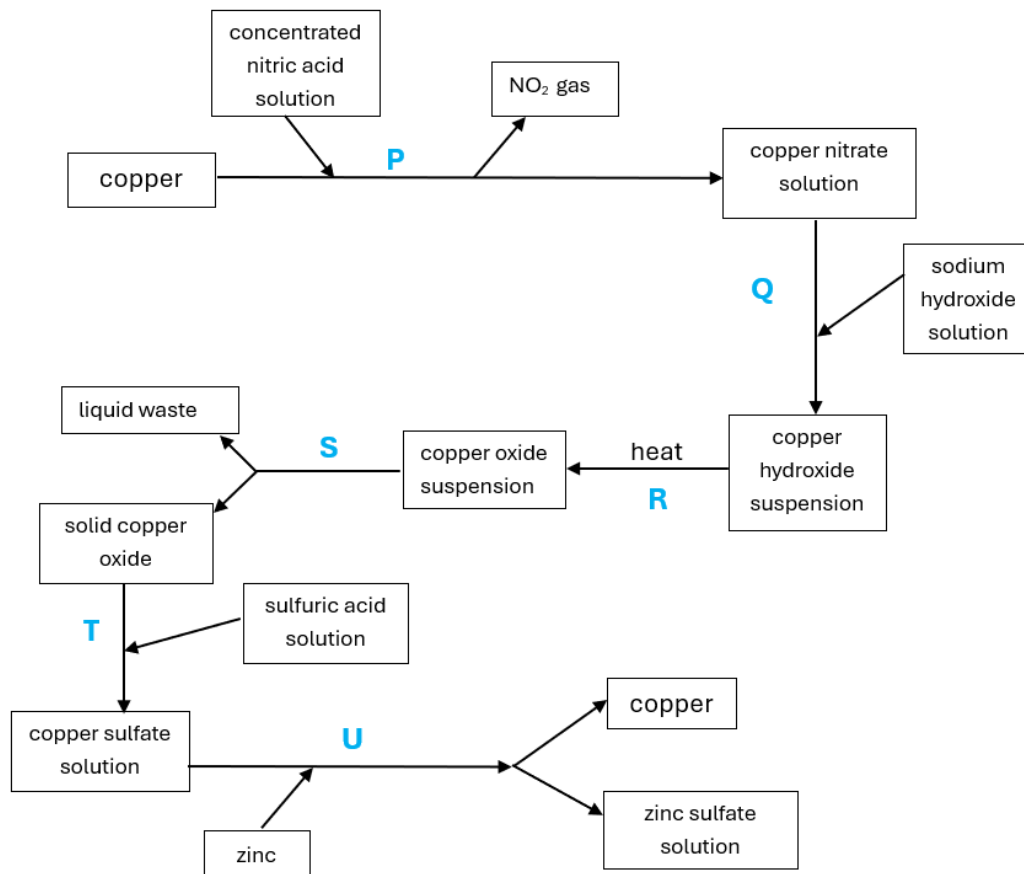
concentrated nitric acid solution

$NO_2$ gas

copper

P

copper nitrate solution

Q

sodium hydroxide solution

liquid waste

S

copper oxide suspension

heat

R

copper hydroxide suspension

solid copper oxide

T

sulfuric acid solution

copper sulfate solution

U

copper

zinc sulfate solution

zinc